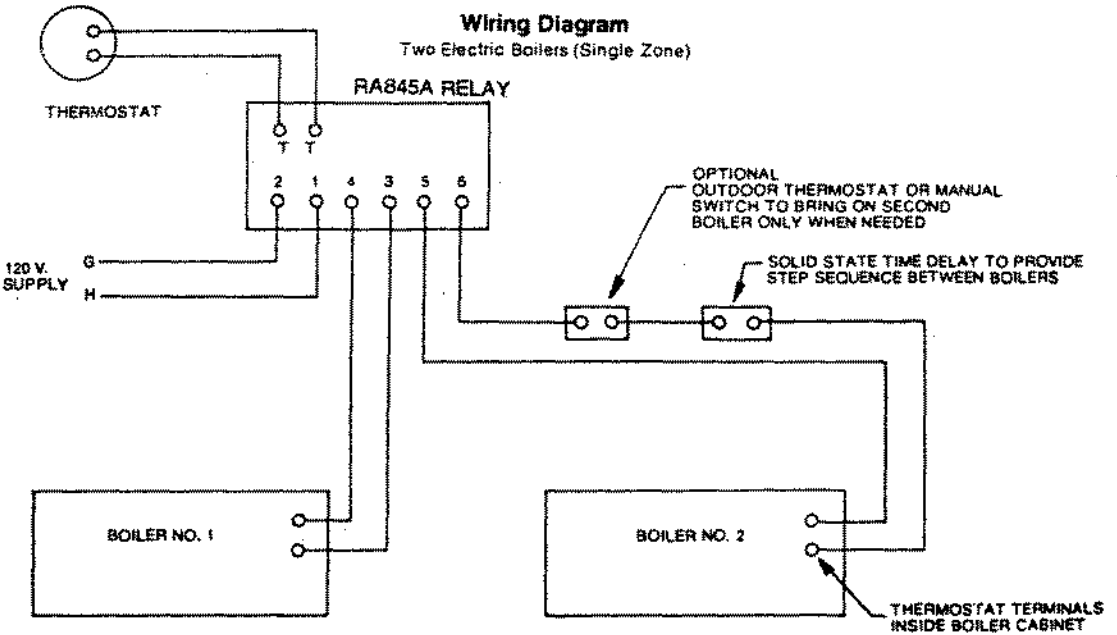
Wiring Diagram
Two Electric Boilers (Single Zone)

THERMOSTAT

RA845A RELAY

T T

2 1 4 3 5 6

120 V. SUPPLY

G

H

OPTIONAL OUTDOOR THERMOSTAT OR MANUAL SWITCH TO BRING ON SECOND BOILER ONLY WHEN NEEDED

SOLID STATE TIME DELAY TO PROVIDE STEP SEQUENCE BETWEEN BOILERS

BOILER NO. 1

BOILER NO. 2

THERMOSTAT TERMINALS INSIDE BOILER CABINET